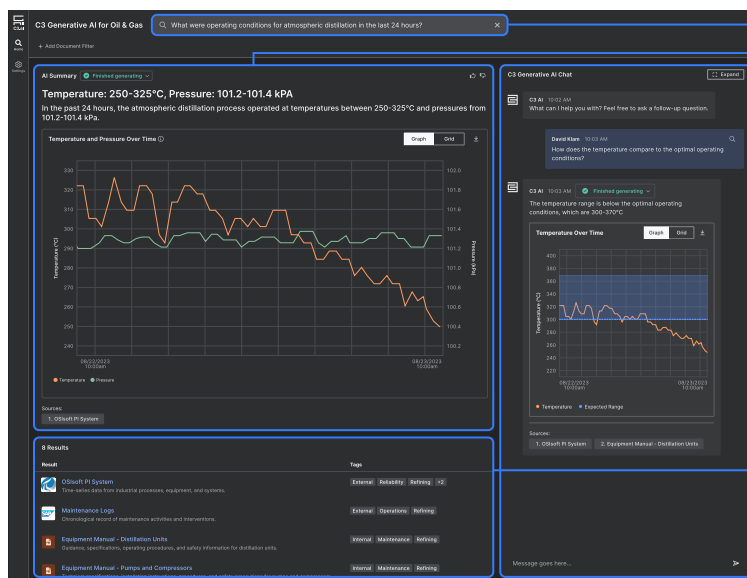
C3 AI

Home

Settings

C3 Generative AI for Oil & Gas

What were operating conditions for atmospheric distillation in the last 24 hours?

+ Add Document Filter

AI Summary
Finished generating

Temperature: 250-325°C, Pressure: 101.2-101.4 kPA

In the past 24 hours, the atmospheric distillation process operated at temperatures between 250-325°C and pressures from 101.2-101.4 kPa.

Temperature and Pressure Over Time

Graph | Grid

| Temperature (°C) | Pressure (kPa) |
|---|---|
| 320 | 102.0 |
| 310 | 101.8 |
| 300 | 101.6 |
| 290 | 101.4 |
| 280 | 101.2 |
| 270 | 101.0 |
| 260 | 100.8 |
| 250 | 100.6 |
| 240 | 100.4 |
| 230 | 100.2 |

08/22/2023 10:00am
08/23/2023 10:00am

Temperature
Pressure

Sources:
1. OSIsoft PI System

8 Results

| Result | Tags |
|---|---|
| OSIsoft PI System<br>Time-series data from industrial processes, equipment, and systems. | External, Reliability, Refining, +2 |
| Maintenance Logs<br>Chronological record of maintenance activities and interventions. | External, Operations, Refining |
| Equipment Manual - Distillation Units<br>Guidance, specifications, operating procedures, and safety information for distillation units. | Internal, Maintenance, Refining |
| Equipment Manual - Pumps and Compressors<br>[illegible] | Internal, Maintenance, Refining |

C3 Generative AI Chat
Expand

C3 AI 10:02 AM
What can I help you with? Feel free to ask a follow-up question.

David Klum 10:03 AM
How does the temperature compare to the optimal operating conditions?

C3 AI 10:03 AM
Finished generating
The temperature range is below the optimal operating conditions, which are 300-370°C

Temperature Over Time

Graph | Grid

Temperature (°C)
400
380
360
340
320
300
280
260
240
220

08/22/2023 10:00am
08/23/2023 10:00am

Temperature
Expected Range

Sources:
1. OSIsoft PI System
2. Equipment Manual - Distillation Units

Message goes here...